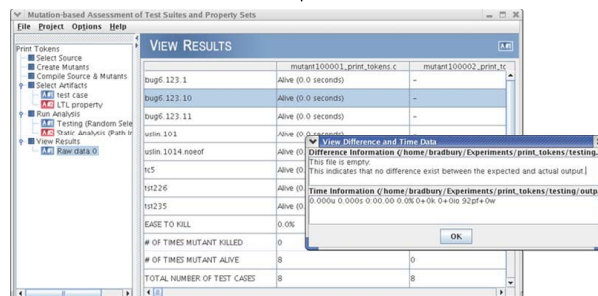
Mutation-based Assessment of Test Suites and Property Sets

File Project Options Help

Print Tokens
Select Source
Create Mutants
Compile Source & Mutants
Select Artifacts
test case
LTL property
Run Analysis
Testing (Random Sele
Static Analysis (Path Ir
View Results
Raw data 0

VIEW RESULTS

| | mutant100001_print_tokens.c | mutant100002_print_tc |
|---|---|---|
| bug6.123.1 | Alive (0.0 seconds) | - |
| bug6.123.10 | Alive (0.0 seconds) | - |
| bug6.123.11 | Alive (0.0 seconds) | - |
| uslin.101 | Alive (0.0 seconds) | |
| uslin.1014.noeof | | |
| tc5 | Alive (0. | |
| tst226 | Alive (0. | |
| tst235 | Alive (0. | |
| EASE TO KILL | 0.0% | |
| # OF TIMES MUTANT KILLED | 0 | |
| # OF TIMES MUTANT ALIVE | 8 | 0 |
| TOTAL NUMBER OF TEST CASES | 8 | 8 |

View Difference and Time Data

Difference Information (/home/bradbury/Experiments/print_tokens/testing.
This file is empty.
This indicates that no difference exist between the expected and actual output.

Time Information (/home/bradbury/Experiments/print_tokens/testing/outp
0.000u 0.000s 0:00.00 0.0% 0+0k 0+0io 92pf+0w

OK